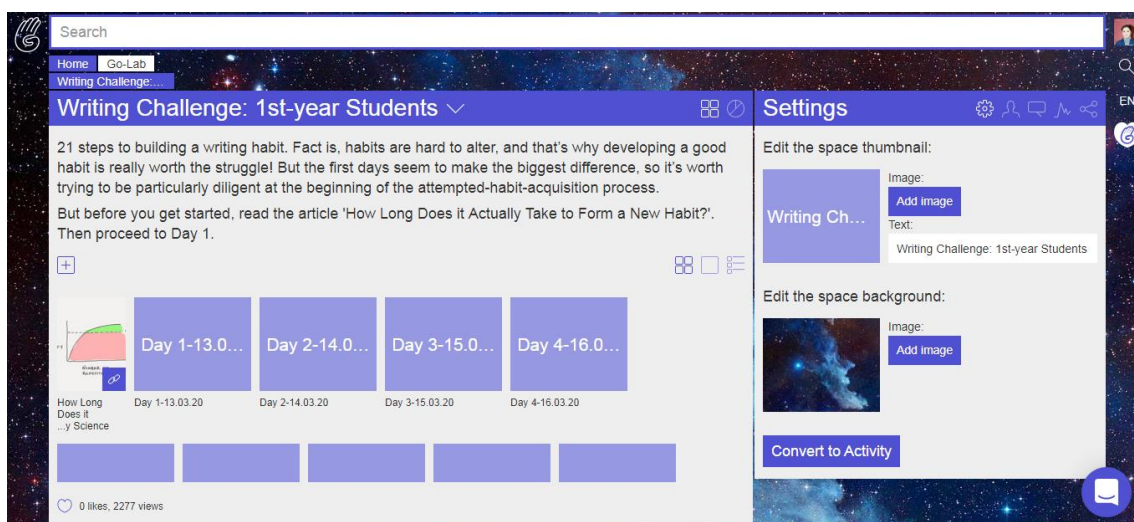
Search

Home Go-Lab
Writing Challenge:...

Writing Challenge: 1st-year Students

21 steps to building a writing habit. Fact is, habits are hard to alter, and that's why developing a good habit is really worth the struggle! But the first days seem to make the biggest difference, so it's worth trying to be particularly diligent at the beginning of the attempted-habit-acquisition process.

But before you get started, read the article 'How Long Does it Actually Take to Form a New Habit?'. Then proceed to Day 1.

Day 1-13.0...
Day 2-14.0...
Day 3-15.0...
Day 4-16.0...

How Long Does it ...y Science
Day 1-13.03.20
Day 2-14.03.20
Day 3-15.03.20
Day 4-16.03.20

0 likes, 2277 views

Settings

Edit the space thumbnail:

Writing Ch...
Image:
Add image
Text:
Writing Challenge: 1st-year Students

Edit the space background:

Image:
Add image

Convert to Activity

EN